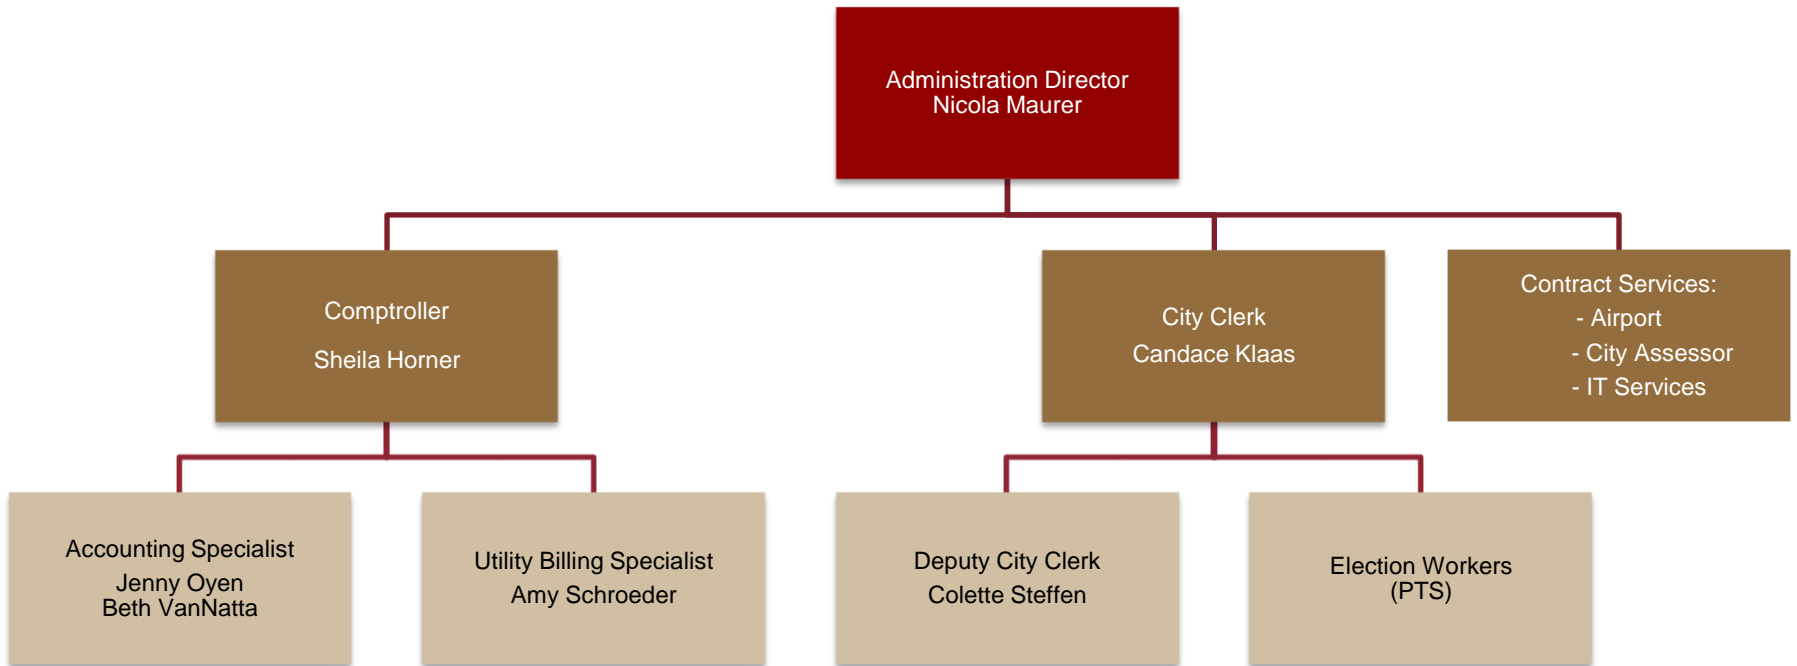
Administration Director
Nicola Maurer

Comptroller

Sheila Horner

City Clerk
Candace Klaas

Contract Services:
- Airport
- City Assessor
- IT Services

Accounting Specialist
Jenny Oyen
Beth VanNatta

Utility Billing Specialist
Amy Schroeder

Deputy City Clerk
Colette Steffen

Election Workers
(PTS)